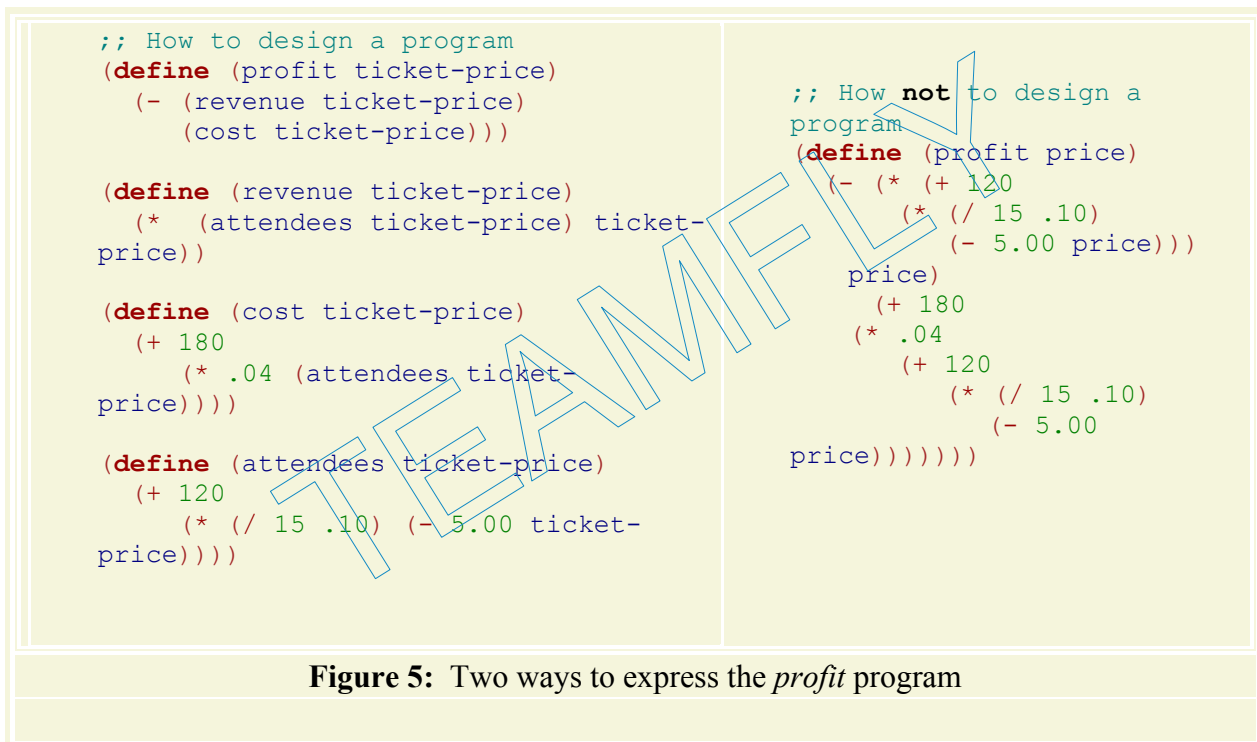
;; How to design a program
(define (profit ticket-price)
  (- (revenue ticket-price)
     (cost ticket-price)))

(define (revenue ticket-price)
  (* (attendees ticket-price) ticket-price))

(define (cost ticket-price)
  (+ 180
     (* .04 (attendees ticket-price))))

(define (attendees ticket-price)
  (+ 120
     (* (/ 15 .10) (- 5.00 ticket-price))))

;; How not to design a program
(define (profit price)
  (- (* (+ 120
          (* (/ 15 .10)
             (- 5.00 price)))
        price)
     (+ 180
       (* .04
          (+ 120
             (* (/ 15 .10)
                (- 5.00 price)))))))

TEAMFLY

Figure 5: Two ways to express the profit program